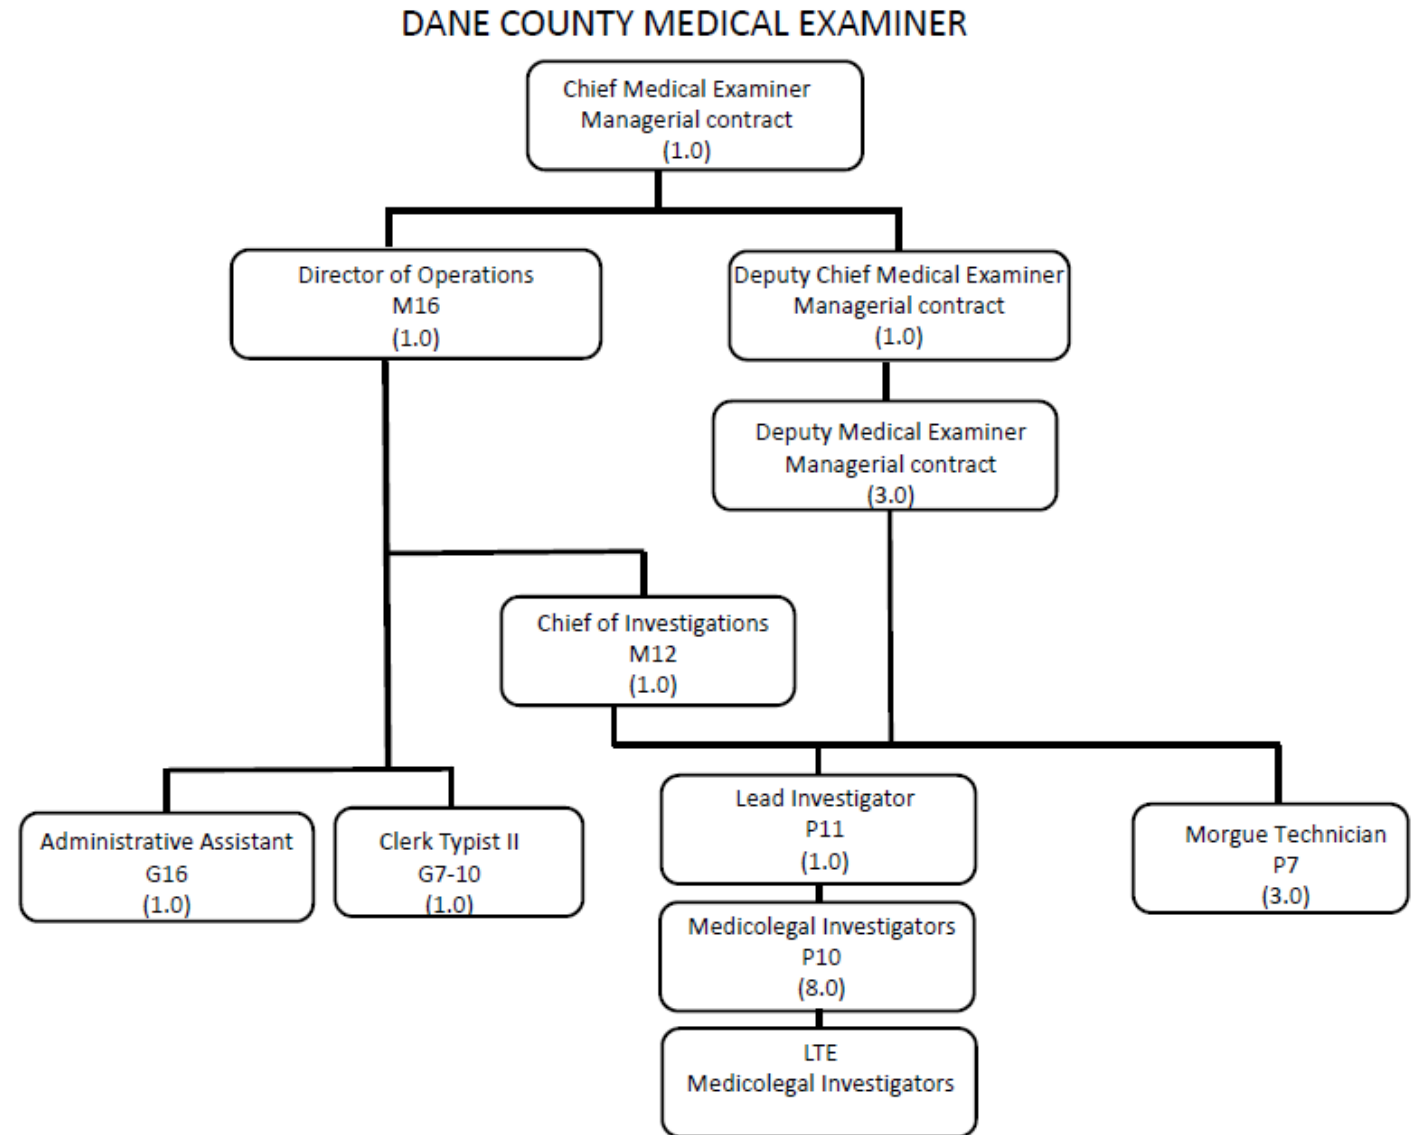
DANE COUNTY MEDICAL EXAMINER

Chief Medical Examiner
Managerial contract
(1.0)

Director of Operations
M16
(1.0)

Deputy Chief Medical Examiner
Managerial contract
(1.0)

Deputy Medical Examiner
Managerial contract
(3.0)

Chief of Investigations
M12
(1.0)

Administrative Assistant
G16
(1.0)

Clerk Typist II
G7-10
(1.0)

Lead Investigator
P11
(1.0)

Morgue Technician
P7
(3.0)

Medicolegal Investigators
P10
(8.0)

LTE
Medicolegal Investigators